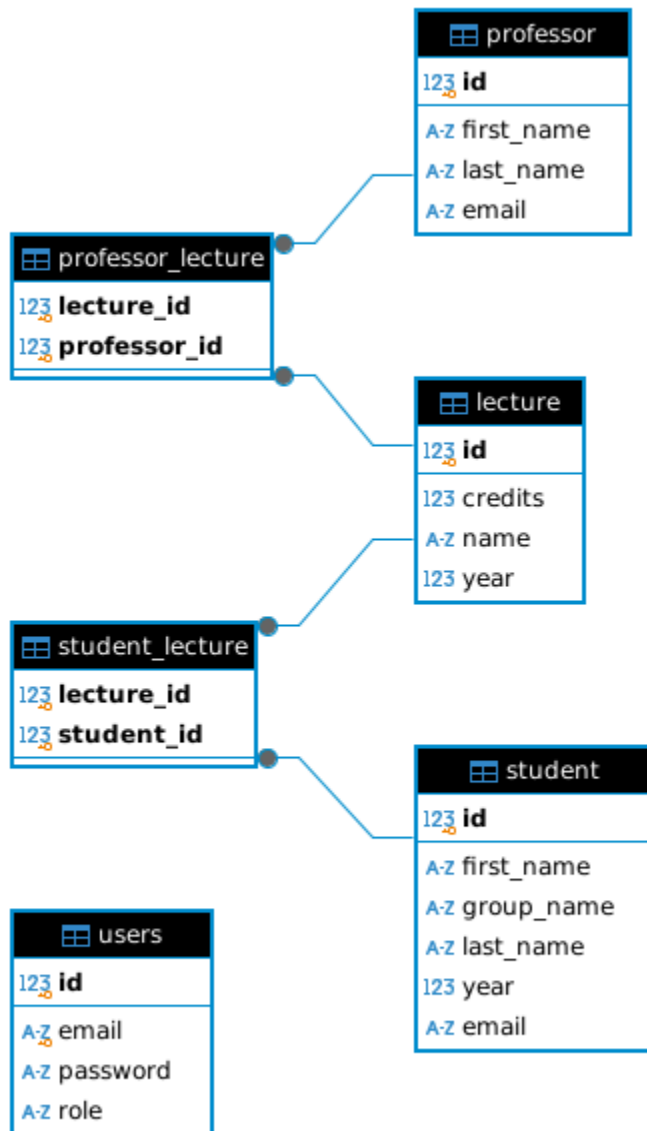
professor
123 id
A-Z first_name
A-Z last_name
A-Z email

professor_lecture
123 lecture_id
123 professor_id

lecture
123 id
123 credits
A-Z name
123 year

student_lecture
123 lecture_id
123 student_id

student
123 id
A-Z first_name
A-Z group_name
A-Z last_name
123 year
A-Z email

users
123 id
A-Z email
A-Z password
A-Z role